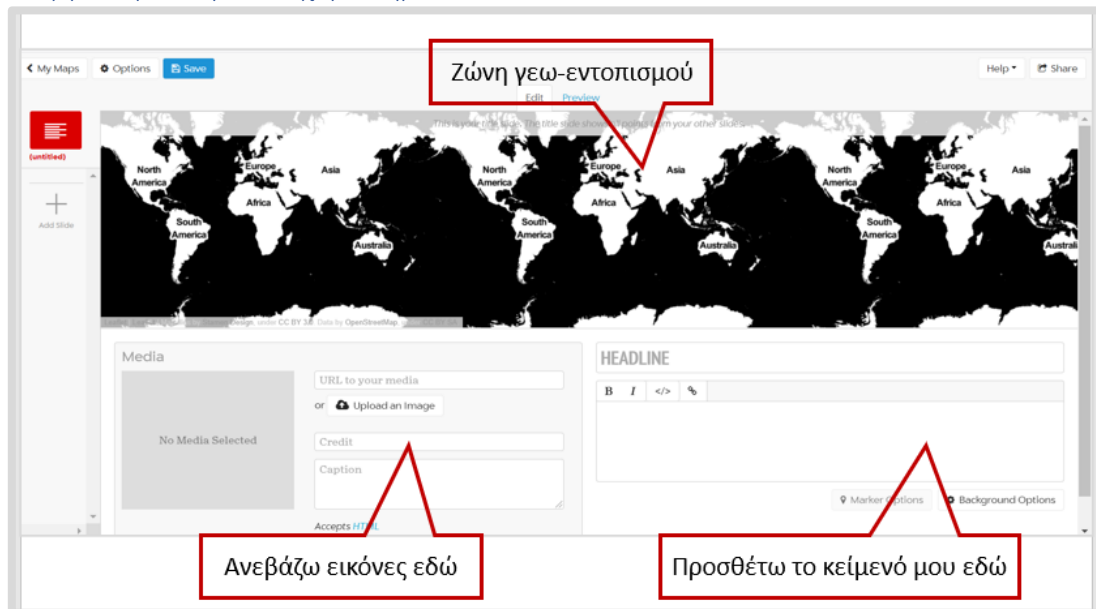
My Maps
Options
Save
Ζώνη γεω-εντοπισμού
Help
Share
Edit
Preview
(untitled)
Add Slide
This is your title slide. The title slide shows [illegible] from your other slides.

North America
Europe
Asia
Africa
South America
Australia
North America
Europe
Asia
Africa
South America
Australia
North America
Europe
Asia
Africa
South America
Australia

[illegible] Design, under CC BY 3.0. Data by OpenStreetMap, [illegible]

Media
No Media Selected
URL to your media
or Upload an Image
Credit
Caption
Accepts HTML

HEADLINE
B I </>
Marker Options
Background Options

Ανεβάζω εικόνες εδώ
Προσθέτω το κείμενό μου εδώ